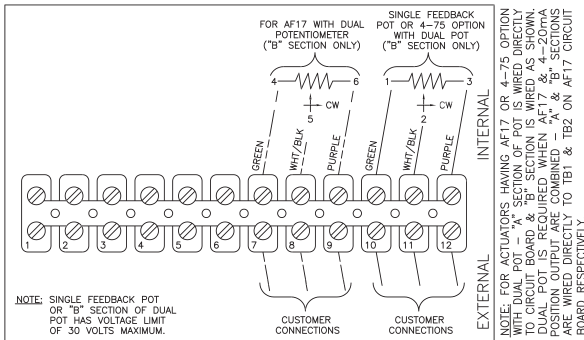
FOR AF17 WITH DUAL POTENTIOMETER ("B" SECTION ONLY)

SINGLE FEEDBACK POT OR 4-75 OPTION WITH DUAL POT ("B" SECTION ONLY)

4

6

5

CW

1

3

2

CW

GREEN

WHT/BLK

PURPLE

GREEN

WHT/BLK

PURPLE

INTERNAL

1

2

3

4

5

6

7

8

9

10

11

12

EXTERNAL

NOTE: SINGLE FEEDBACK POT OR "B" SECTION OF DUAL POT HAS VOLTAGE LIMIT OF 30 VOLTS MAXIMUM.

CUSTOMER CONNECTIONS

CUSTOMER CONNECTIONS

NOTE: FOR ACTUATORS HAVING AF17 OR 4-75 OPTION WITH DUAL POT "A" SECTION OF POT IS WIRED DIRECTLY TO CIRCUIT BOARD & "B" SECTION IS WIRED AS SHOWN. DUAL POT IS REQUIRED WHEN AF17 & 4-20mA POSITION OUTPUT ARE COMBINED - "A" & "B" SECTIONS ARE WIRED DIRECTLY TO TB1 & TB2 ON AF17 CIRCUIT BOARD RESPECTIVELY.